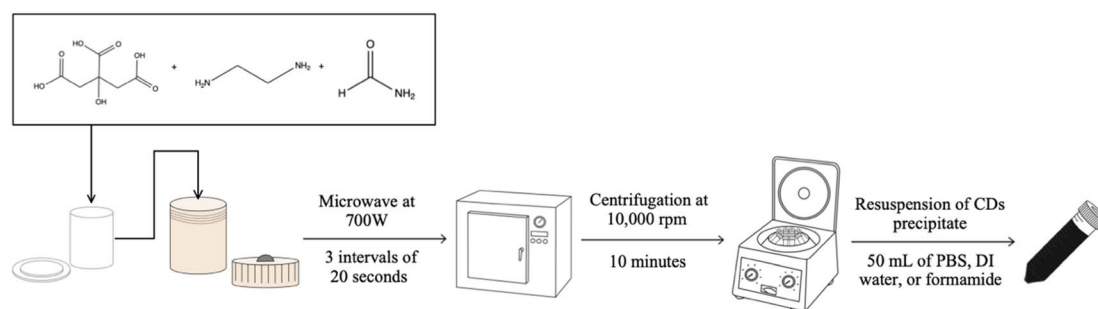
HO OH O OH O OH OH O + $H_2N$ $NH_2$ + O H $NH_2$

Microwave at 700W

3 intervals of 20 seconds

Centrifugation at 10,000 rpm

10 minutes

Resuspension of CDs precipitate

50 mL of PBS, DI water, or formamide